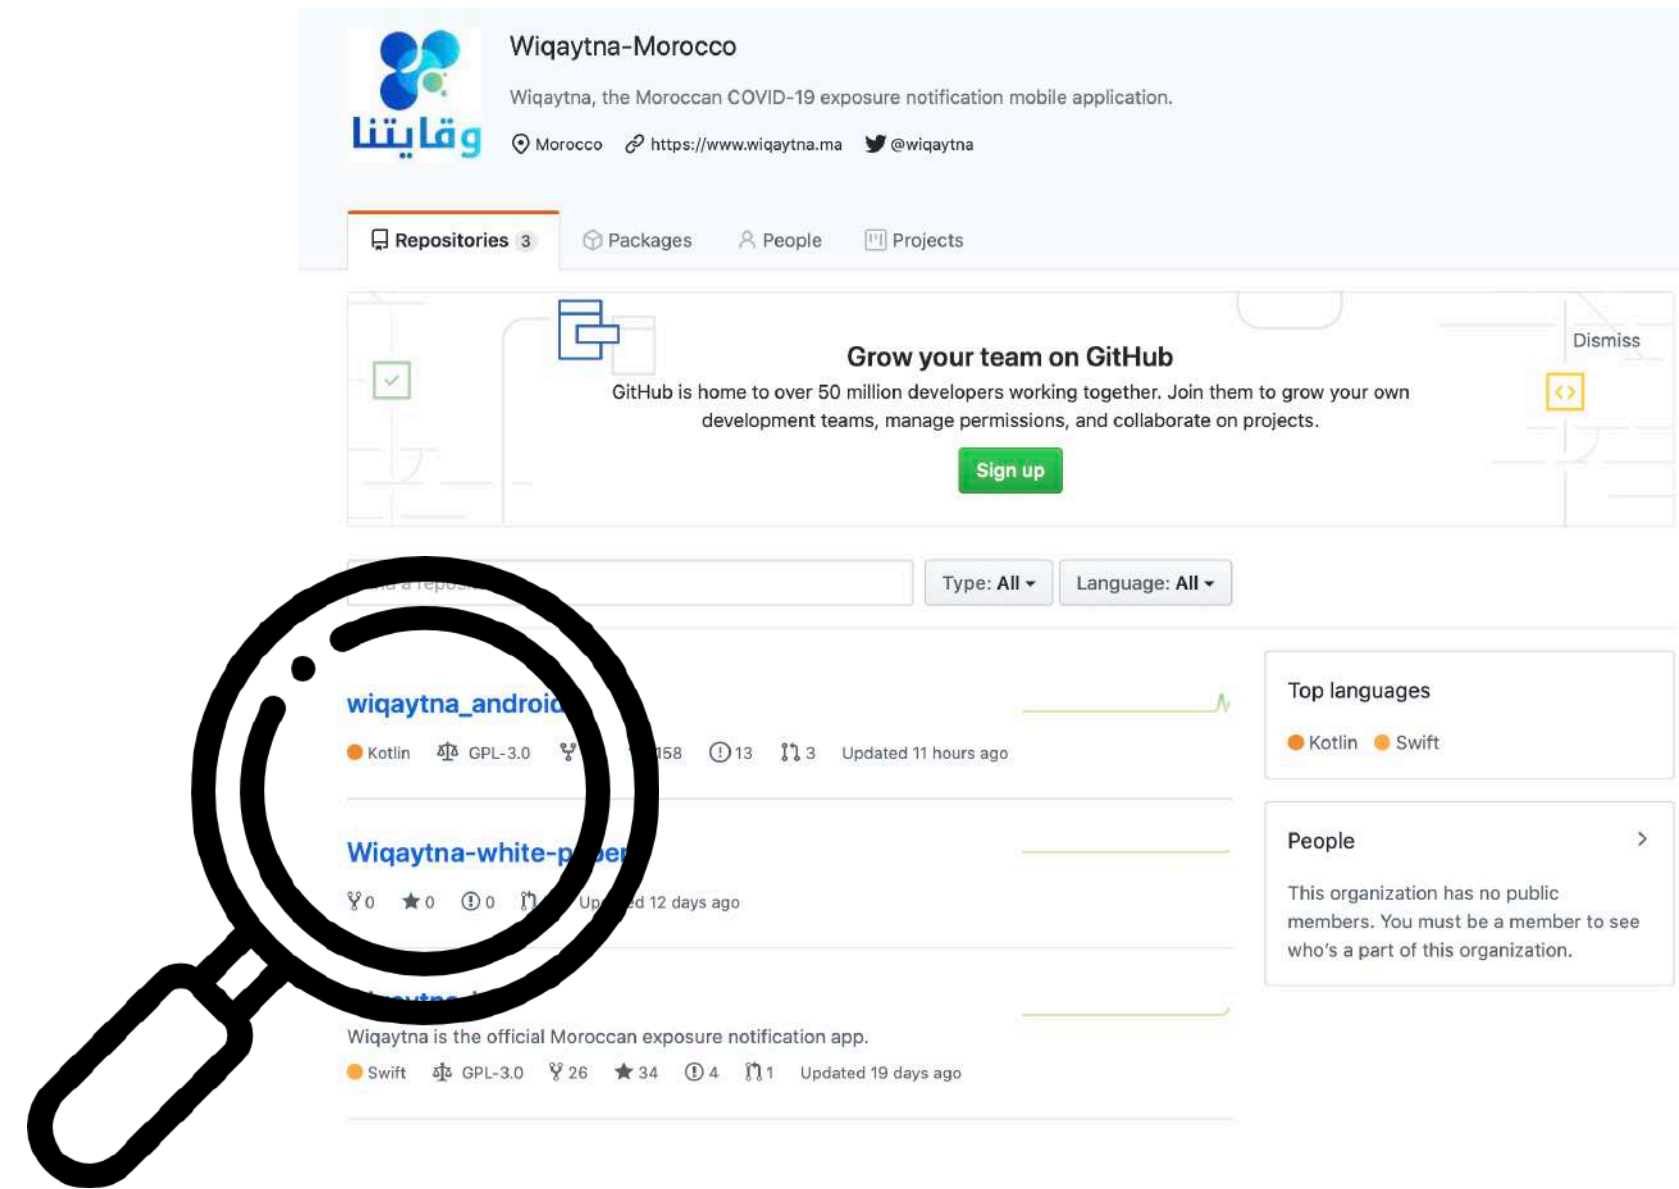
وقايتنا

Wiqaytna-Morocco

Wiqaytna, the Moroccan COVID-19 exposure notification mobile application.

Morocco https://www.wiqaytna.ma @wiqaytna

Repositories 3 Packages People Projects

Dismiss

Grow your team on GitHub

GitHub is home to over 50 million developers working together. Join them to grow your own development teams, manage permissions, and collaborate on projects.

Sign up

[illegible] a reposi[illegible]

Type: All Language: All

wiqaytna_androi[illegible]

Kotlin GPL-3.0 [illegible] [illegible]58 13 3 Updated 11 hours ago

Wiqaytna-white-p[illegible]er

0 0 0 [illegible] Up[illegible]d 12 days ago

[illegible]

Wiqaytna is the official Moroccan exposure notification app.

Swift GPL-3.0 26 34 4 1 Updated 19 days ago

Top languages

Kotlin Swift

People

This organization has no public members. You must be a member to see who's a part of this organization.